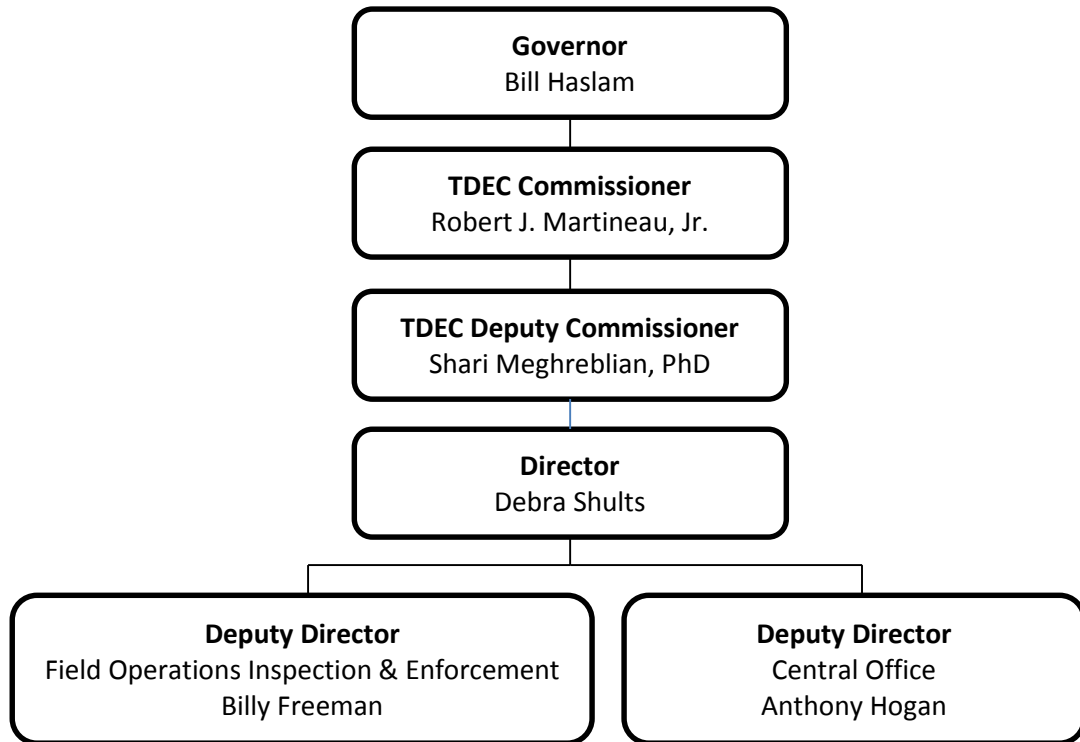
**Governor**
Bill Haslam

**TDEC Commissioner**
Robert J. Martineau, Jr.

**TDEC Deputy Commissioner**
Shari Meghreblian, PhD

**Director**
Debra Shults

**Deputy Director**
Field Operations Inspection & Enforcement
Billy Freeman

**Deputy Director**
Central Office
Anthony Hogan